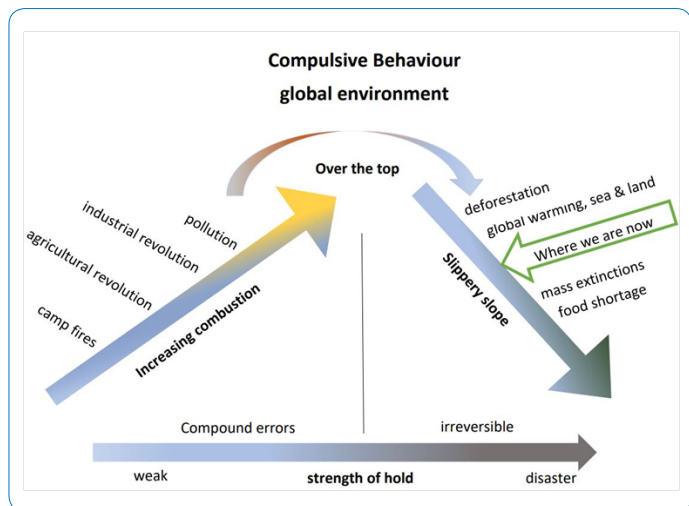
Compulsive Behaviour
global environment

Over the top

camp fires
agricultural revolution
industrial revolution
pollution

Increasing combustion

deforestation
global warming, sea & land
Where we are now
mass extinctions
food shortage

Slippery slope

Compound errors
irreversible

weak
strength of hold
disaster